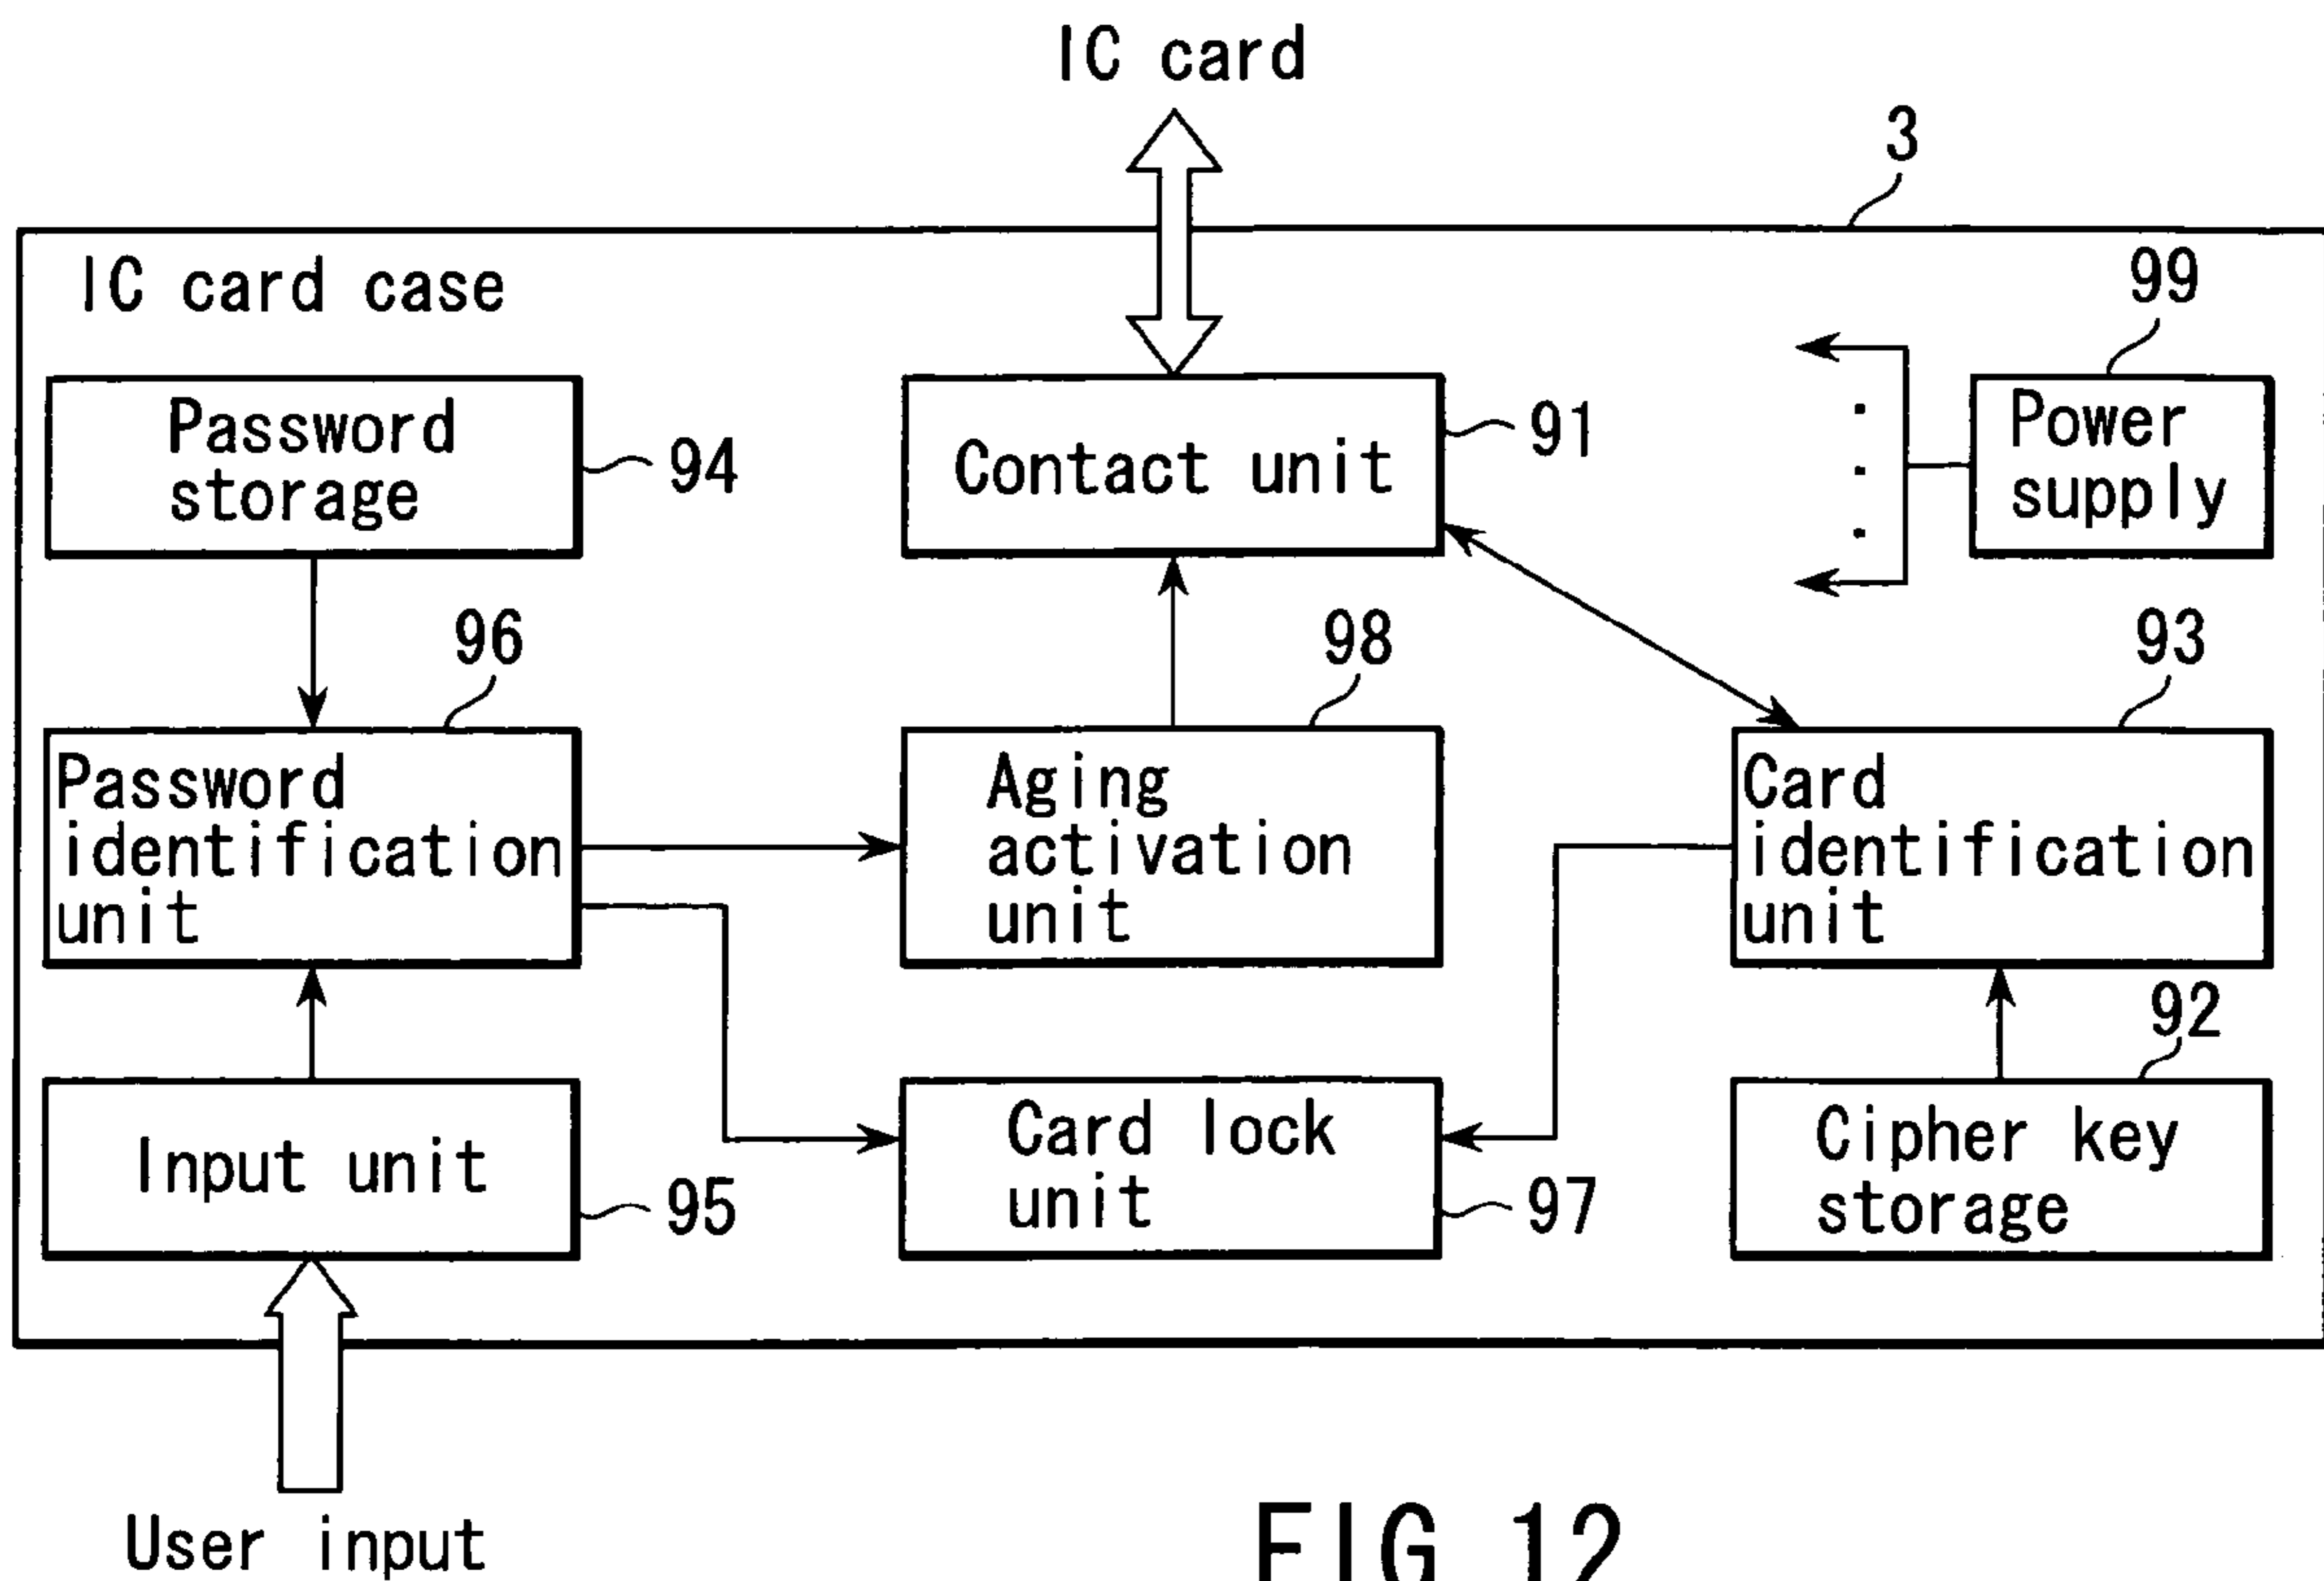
IC card

3

IC card case

99

Password storage

94

Contact unit

91

Power supply

96

98

93

Password identification unit

Aging activation unit

Card identification unit

92

Input unit

95

Card lock unit

97

Cipher key storage

User input

FIG 12